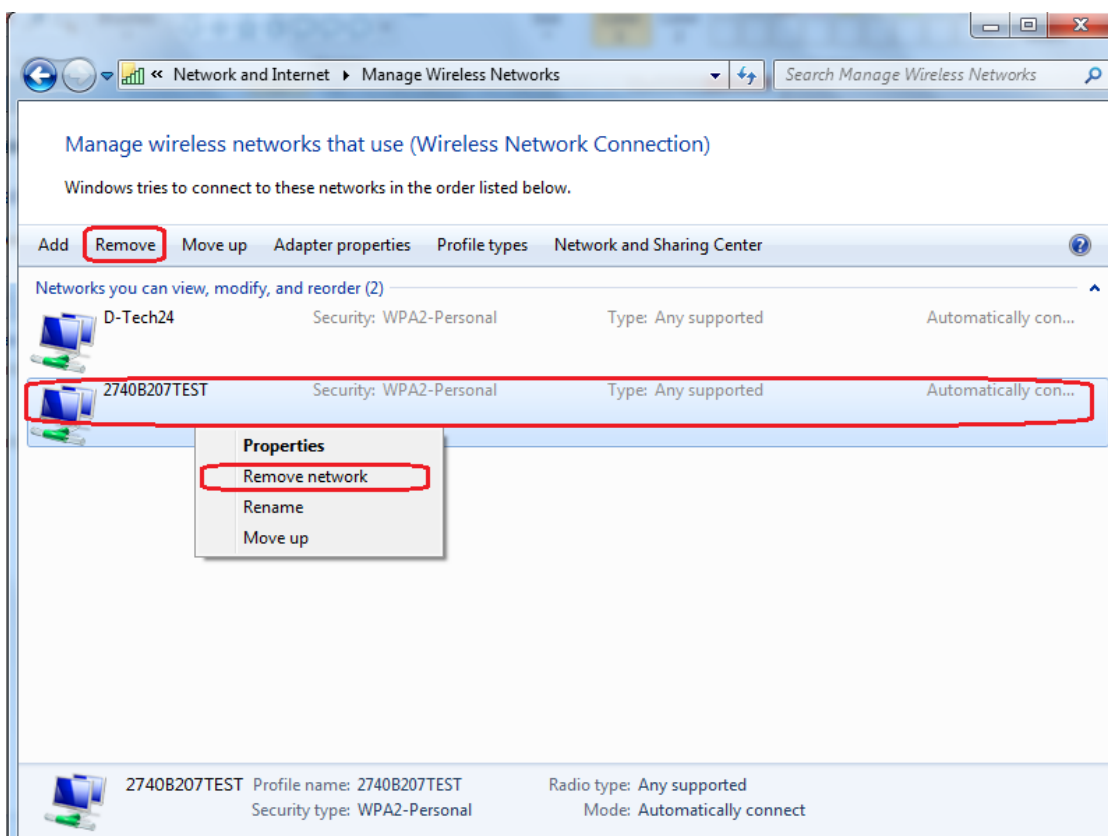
« Network and Internet ▸ Manage Wireless Networks

Search Manage Wireless Networks

Manage wireless networks that use (Wireless Network Connection)

Windows tries to connect to these networks in the order listed below.

Add Remove Move up Adapter properties Profile types Network and Sharing Center

Networks you can view, modify, and reorder (2)

| | | | |
|---|---|---|---|
| D-Tech24 | Security: WPA2-Personal | Type: Any supported | Automatically con... |
| 2740B207TEST | Security: WPA2-Personal | Type: Any supported | Automatically con... |

Properties
Remove network
Rename
Move up

2740B207TEST Profile name: 2740B207TEST Radio type: Any supported
Security type: WPA2-Personal Mode: Automatically connect